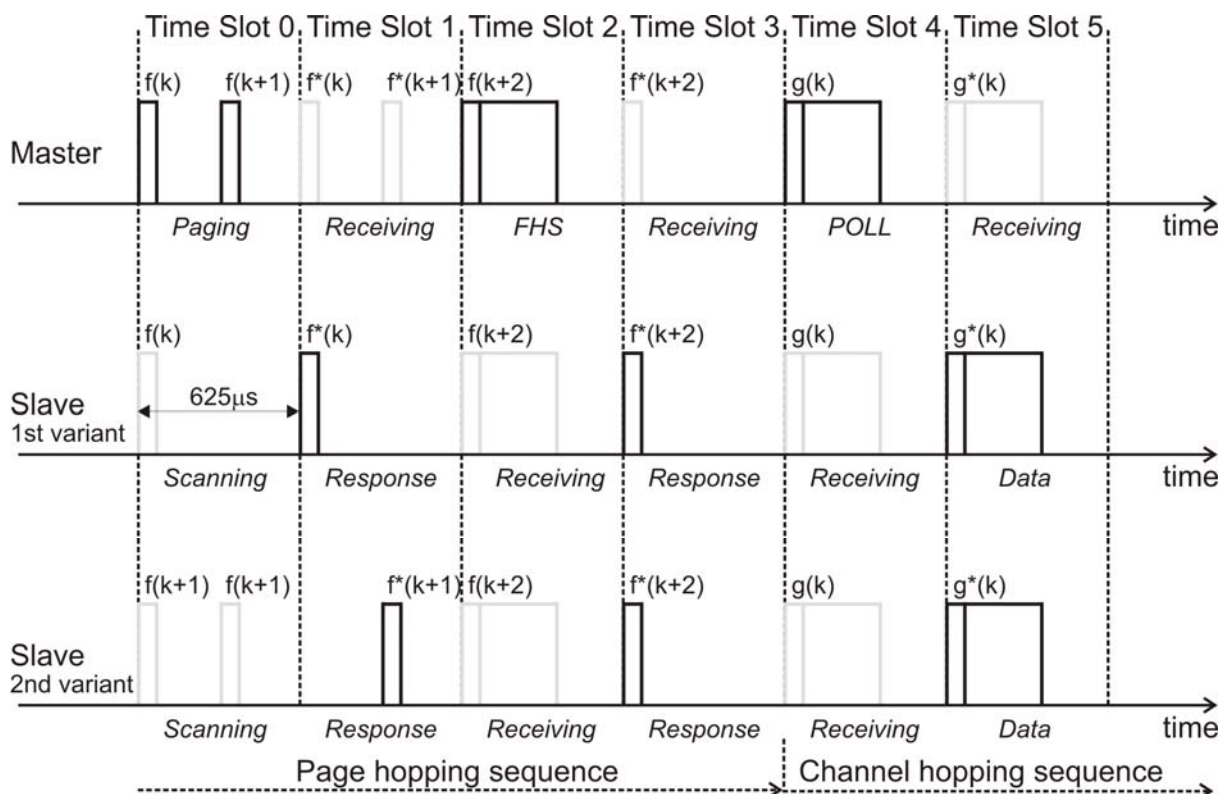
Time Slot 0 Time Slot 1 Time Slot 2 Time Slot 3 Time Slot 4 Time Slot 5

f(k) f(k+1) f*(k) f*(k+1) f(k+2) f*(k+2) g(k) g*(k)

Master

Paging Receiving FHS Receiving POLL Receiving time

f(k) f*(k) f(k+2) f*(k+2) g(k) g*(k)

625µs

Slave
1st variant

Scanning Response Receiving Response Receiving Data time

f(k+1) f(k+1) f*(k+1) f(k+2) f*(k+2) g(k) g*(k)

Slave
2nd variant

Scanning Response Receiving Response Receiving Data time

Page hopping sequence Channel hopping sequence